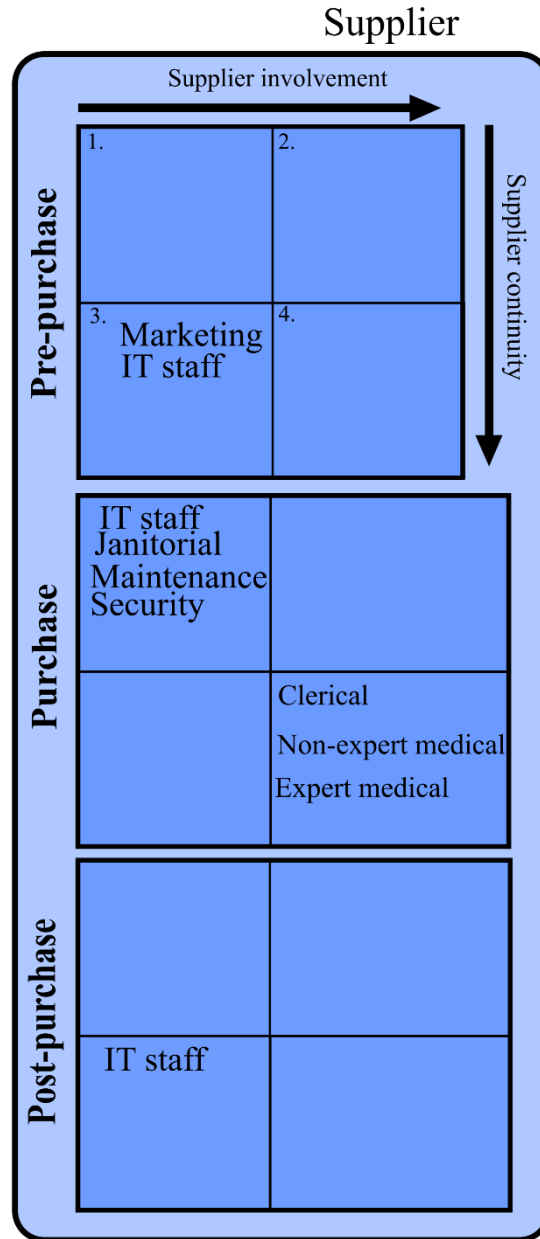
Supplier

Supplier involvement

Supplier continuity

Pre-purchase

1.

2.

3. Marketing IT staff

4.

Purchase

IT staff
Janitorial
Maintenance
Security

Clerical
Non-expert medical
Expert medical

Post-purchase

IT staff